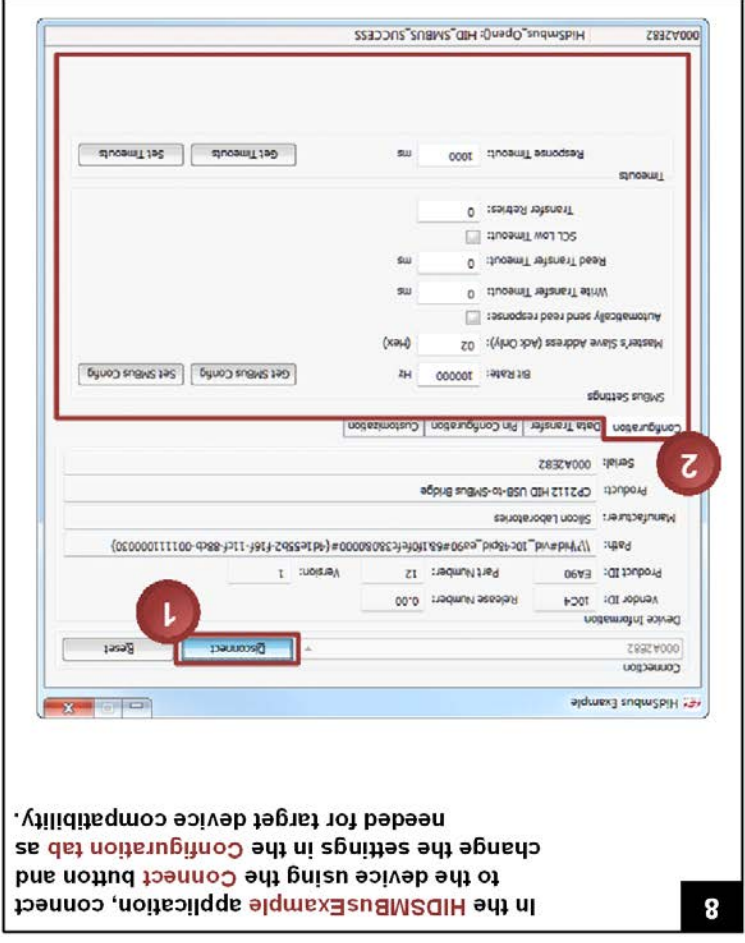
8

In the HIDSMBusExample application, connect to the device using the Connect button and change the settings in the Configuration tab as needed for target device compatibility.

HidSmbus Example

Connection

0004Z682

Disconnect

Reset

1

Device Information

Vendor ID: 10C4

Release Number: 0.00

Product ID: EA90

Part Number: 12

Version: 1

Path: \\?\hid#vid_10c4&pid_ea90#6&1f6fe1c3&0&0000#{4d1e55b2-f16f-11cf-88cb-001111000030}

Manufacturer: Silicon Laboratories

Product: CP2112 HID USB-to-SMBus Bridge

Serial: 0004Z682

2

Configuration | Data Transfer | Pin Configuration | Customization

SMBus Settings

Bit Rate: 100000 Hz

Get SMBus Config

Set SMBus Config

Master's Slave Address (Ack Only): 02 (Hex)

Automatically send read response:

Write Transfer Timeout: 0 ms

Read Transfer Timeout: 0 ms

SCL Low Timeout:

Transfer Retries: 0

Timeouts

Response Timeout: 1000 ms

Get Timeouts

Set Timeouts

0004Z682 HidSmbus_Open(): HID_SMBUS_SUCCESS